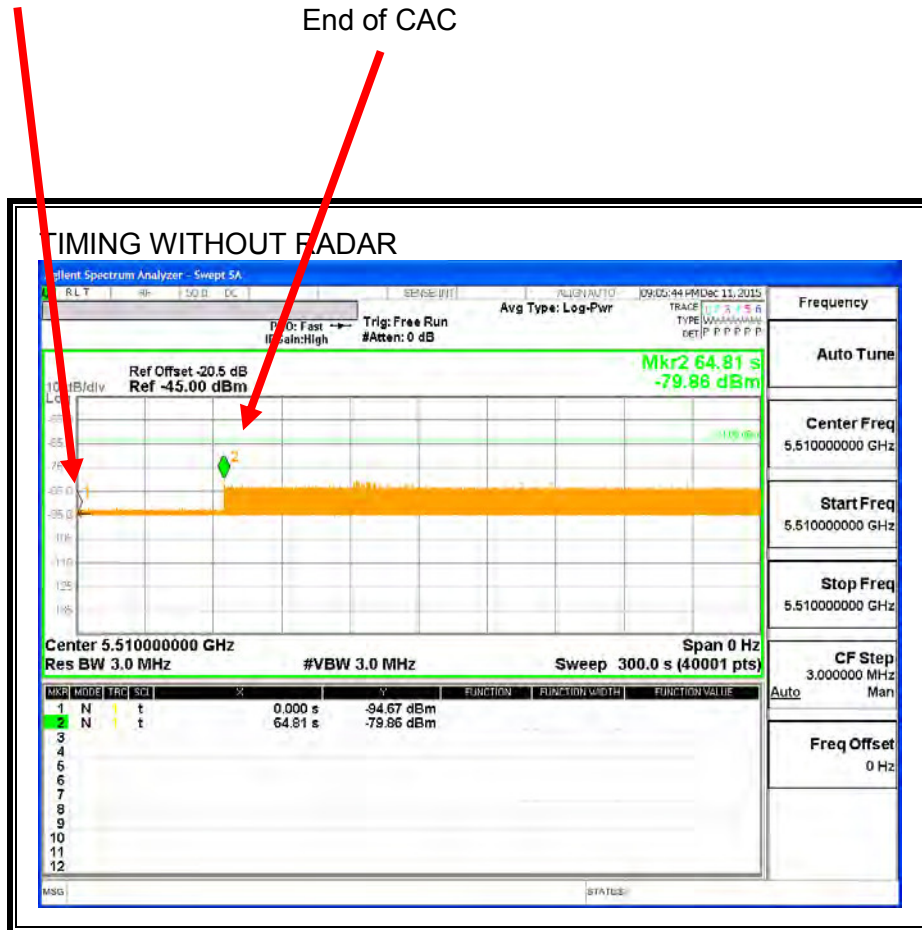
End of CAC

TIMING WITHOUT RADAR

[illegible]ilent Spectrum Analyzer - Swept SA

RL T | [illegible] | 50 Ω DC | SENSE:INT | ALIGN AUTO | 09:05:44 PM Dec 11, 2015

Avg Type: Log-Pwr

TRACE 1 2 3 4 5 6
TYPE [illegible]
DET P P P P P P

P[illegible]O: Fast
IF Gain:High

Trig: Free Run
#Atten: 0 dB

Ref Offset -20.5 dB
10 dB/div Ref -45.00 dBm
Log

Mkr2 64.81 s
-79.86 dBm

2

1

Center 5.510000000 GHz
Res BW 3.0 MHz
#VBW 3.0 MHz
Span 0 Hz
Sweep 300.0 s (40001 pts)

| MKR | MODE | TRC | SCL | X | Y | FUNCTION | FUNCTION WIDTH | FUNCTION VALUE |
|---|---|---|---|---|---|---|---|---|
| 1 | N | 1 | t | 0.000 s | -94.67 dBm | | | |
| 2 | N | 1 | t | 64.81 s | -79.86 dBm | | | |
| 3 | | | | | | | | |
| 4 | | | | | | | | |
| 5 | | | | | | | | |
| 6 | | | | | | | | |
| 7 | | | | | | | | |
| 8 | | | | | | | | |
| 9 | | | | | | | | |
| 10 | | | | | | | | |
| 11 | | | | | | | | |
| 12 | | | | | | | | |

MSG
STATUS

Frequency

Auto Tune

Center Freq
5.510000000 GHz

Start Freq
5.510000000 GHz

Stop Freq
5.510000000 GHz

CF Step
3.000000 MHz
Auto Man

Freq Offset
0 Hz